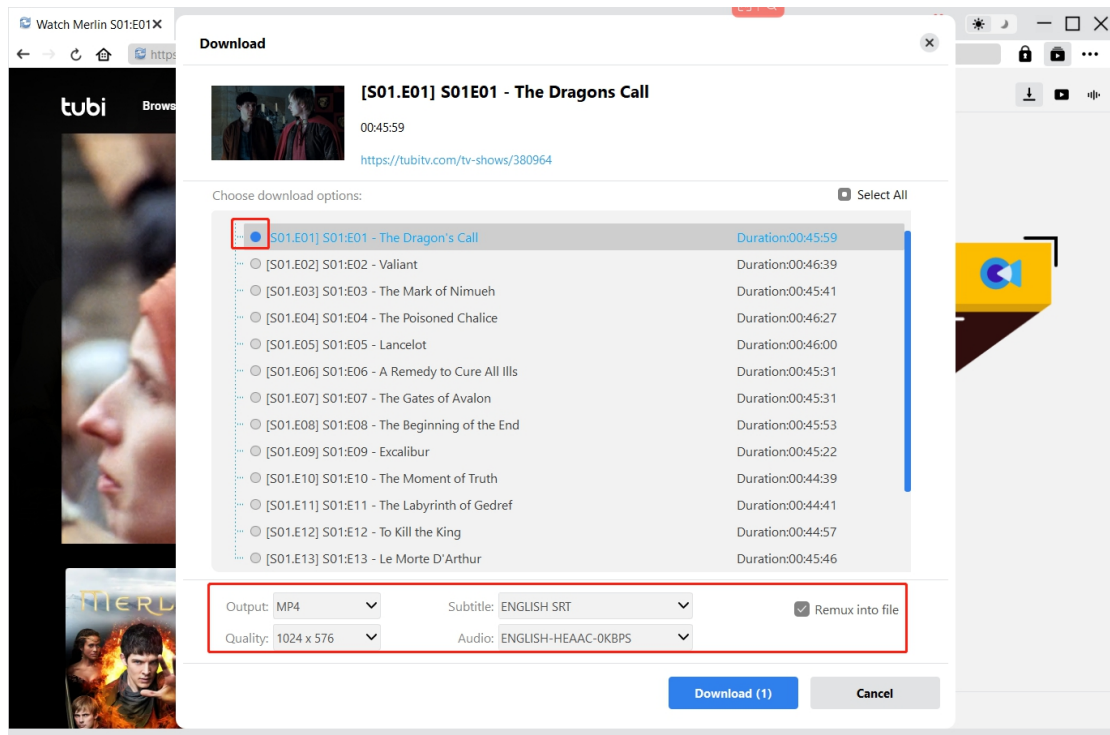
Watch Merlin S01:E01
https
tubi
Brows
MERL

Download

[S01.E01] S01E01 - The Dragons Call
00:45:59
https://tubitv.com/tv-shows/380964

Choose download options:
Select All

| Episode | Duration |
|---|---|
| [S01.E01] S01:E01 - The Dragon's Call | Duration:00:45:59 |
| [S01.E02] S01:E02 - Valiant | Duration:00:46:39 |
| [S01.E03] S01:E03 - The Mark of Nimueh | Duration:00:45:41 |
| [S01.E04] S01:E04 - The Poisoned Chalice | Duration:00:46:27 |
| [S01.E05] S01:E05 - Lancelot | Duration:00:46:00 |
| [S01.E06] S01:E06 - A Remedy to Cure All Ills | Duration:00:45:31 |
| [S01.E07] S01:E07 - The Gates of Avalon | Duration:00:45:31 |
| [S01.E08] S01:E08 - The Beginning of the End | Duration:00:45:53 |
| [S01.E09] S01:E09 - Excalibur | Duration:00:45:22 |
| [S01.E10] S01:E10 - The Moment of Truth | Duration:00:44:39 |
| [S01.E11] S01:E11 - The Labyrinth of Gedref | Duration:00:44:41 |
| [S01.E12] S01:E12 - To Kill the King | Duration:00:44:57 |
| [S01.E13] S01:E13 - Le Morte D'Arthur | Duration:00:45:46 |

Output: MP4
Subtitle: ENGLISH SRT
Remux into file
Quality: 1024 x 576
Audio: ENGLISH-HEAAC-0KBPS

Download (1)
Cancel